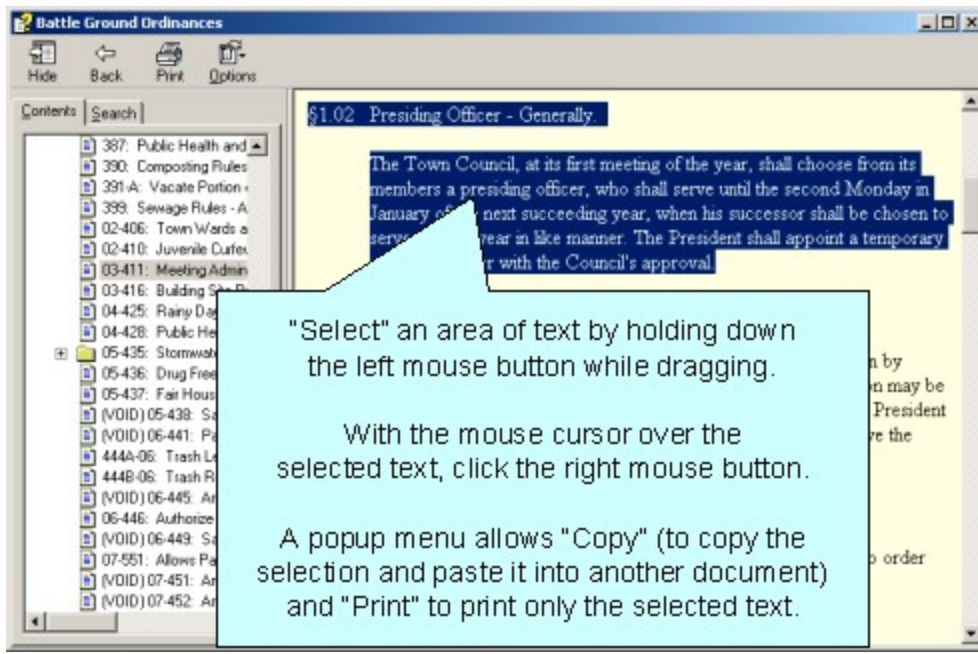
Battle Ground Ordinances

Hide Back Print Options

Contents Search

387: Public Health and
390: Composting Rules
391-A: Vacate Portion
399: Sewage Rules - A
02-406: Town Wards a
02-410: Juvenile Curfe
03-411: Meeting Admin
03-416: Building Site
04-425: Rainy Da
04-428: Public He
05-435: Stormwat
05-436: Drug Free
05-437: Fair Hous
(VOID) 05-438: Sa
(VOID) 06-441: Pa
444A-06: Trash Le
444B-06: Trash R
(VOID) 06-445: Ar
06-446: Authorize
(VOID) 06-449: Sa
07-551: Allows Pa
(VOID) 07-451: Ar
(VOID) 07-452: Ar

§1.02 Presiding Officer - Generally.

The Town Council, at its first meeting of the year, shall choose from its members a presiding officer, who shall serve until the second Monday in January of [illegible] next succeeding year, when his successor shall be chosen to serve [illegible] year in like manner. The President shall appoint a temporary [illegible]r with the Council's approval.

n by
n may be
President
ve the

o order

"Select" an area of text by holding down the left mouse button while dragging.

With the mouse cursor over the selected text, click the right mouse button.

A popup menu allows "Copy" (to copy the selection and paste it into another document) and "Print" to print only the selected text.